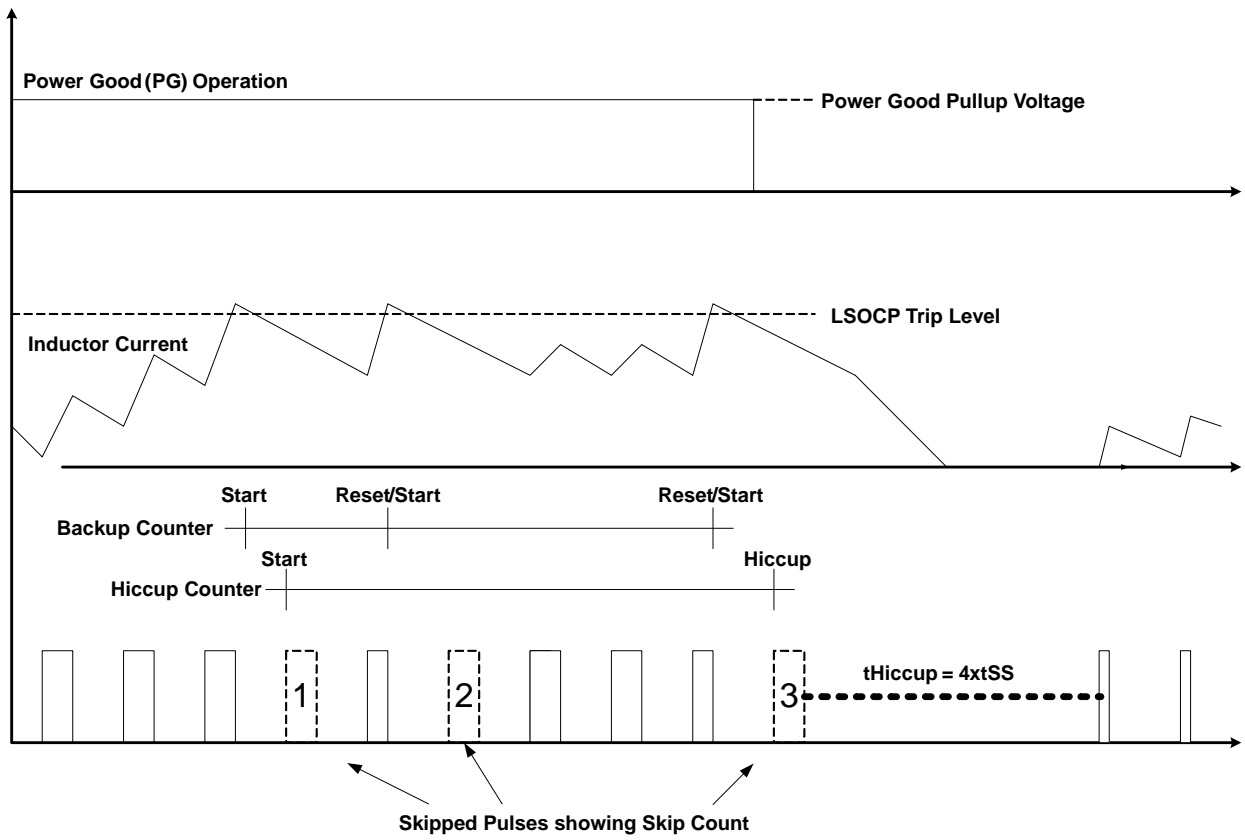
Power Good (PG) Operation

Power Good Pullup Voltage

LSOCP Trip Level

Inductor Current

Start

Reset/Start

Reset/Start

Backup Counter

Start

Hiccup

Hiccup Counter

1

2

3

tHiccup = 4xtSS

Skipped Pulses showing Skip Count